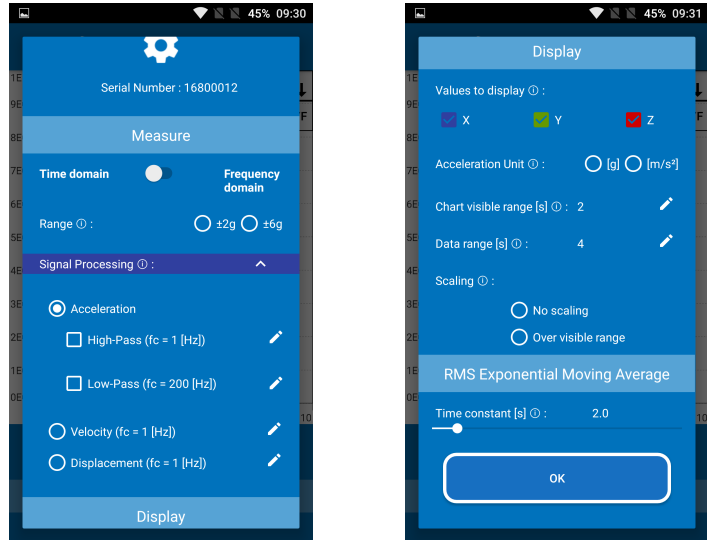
45% 09:30

Serial Number : 16800012

Measure

Time domain

Frequency domain

Range ⓘ :

±2g

±6g

Signal Processing ⓘ :

Acceleration

High-Pass (fc = 1 [Hz])

Low-Pass (fc = 200 [Hz])

Velocity (fc = 1 [Hz])

Displacement (fc = 1 [Hz])

Display

1E
9E
8E
7E
6E
5E
4E
3E
2E
1E
0E

45% 09:31

Display

Values to display ⓘ :

X

Y

Z

Acceleration Unit ⓘ :

[g]

[m/s²]

Chart visible range [s] ⓘ : 2

Data range [s] ⓘ : 4

Scaling ⓘ :

No scaling

Over visible range

RMS Exponential Moving Average

Time constant [s] ⓘ : 2.0

OK